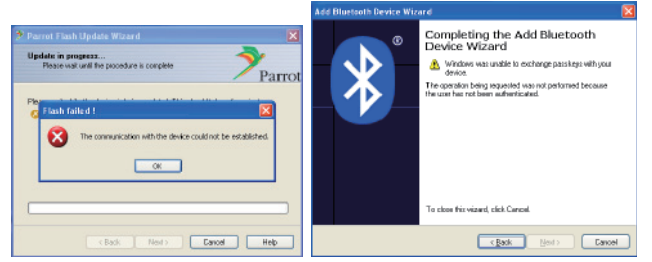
Parrot Flash Update Wizard

Update in progress...
Please wait until the procedure is complete

Parrot

Ple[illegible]

Flash failed !

The communication with the device could not be established.

OK

< Back Next > Cancel Help

Add Bluetooth Device Wizard

®

Completing the Add Bluetooth Device Wizard

Windows was unable to exchange passkeys with your device.

The operation being requested was not performed because the user has not been authenticated.

To close this wizard, click Cancel.

< Back Next > Cancel